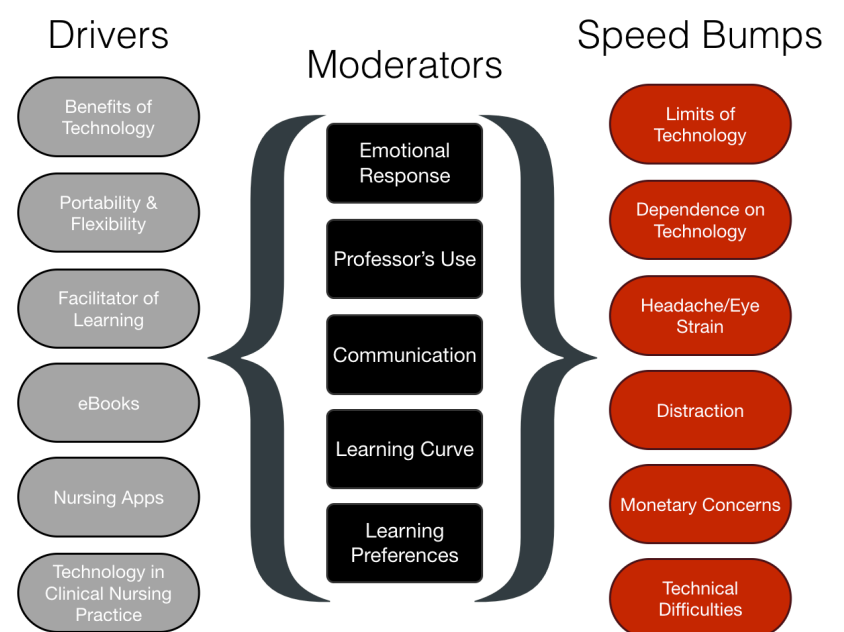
Drivers

Benefits of Technology

Portability & Flexibility

Facilitator of Learning

eBooks

Nursing Apps

Technology in Clinical Nursing Practice

Moderators

Emotional Response

Professor’s Use

Communication

Learning Curve

Learning Preferences

Speed Bumps

Limits of Technology

Dependence on Technology

Headache/Eye Strain

Distraction

Monetary Concerns

Technical Difficulties